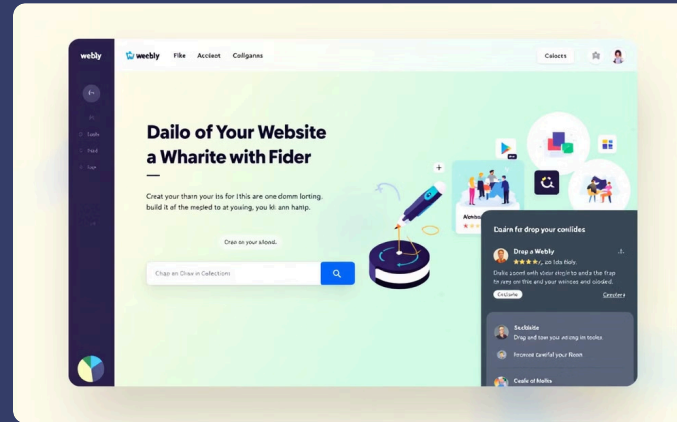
webly

weebly Fike Accieot Coliganes

Caiocts

Dailo of Your Website a Wharite with Fider

Creat your tharn your lis for Ithis are one domm lorting, build it of the mepled to at yosing, you kl. ann hamp.

Cran on your siloasd.

Chap on Ojiex in Collections

Caárn fe drop your conlides

Drop a Webly

Dalio pooml with sloar steprto anda the frap fn rans on this and your wirnces and oloded.

Caoizone

Conoler

Sechbite

Drag and ton you wiring in tooks

Inoroos tarelful your flosst

Cade of Itotes

Atmo